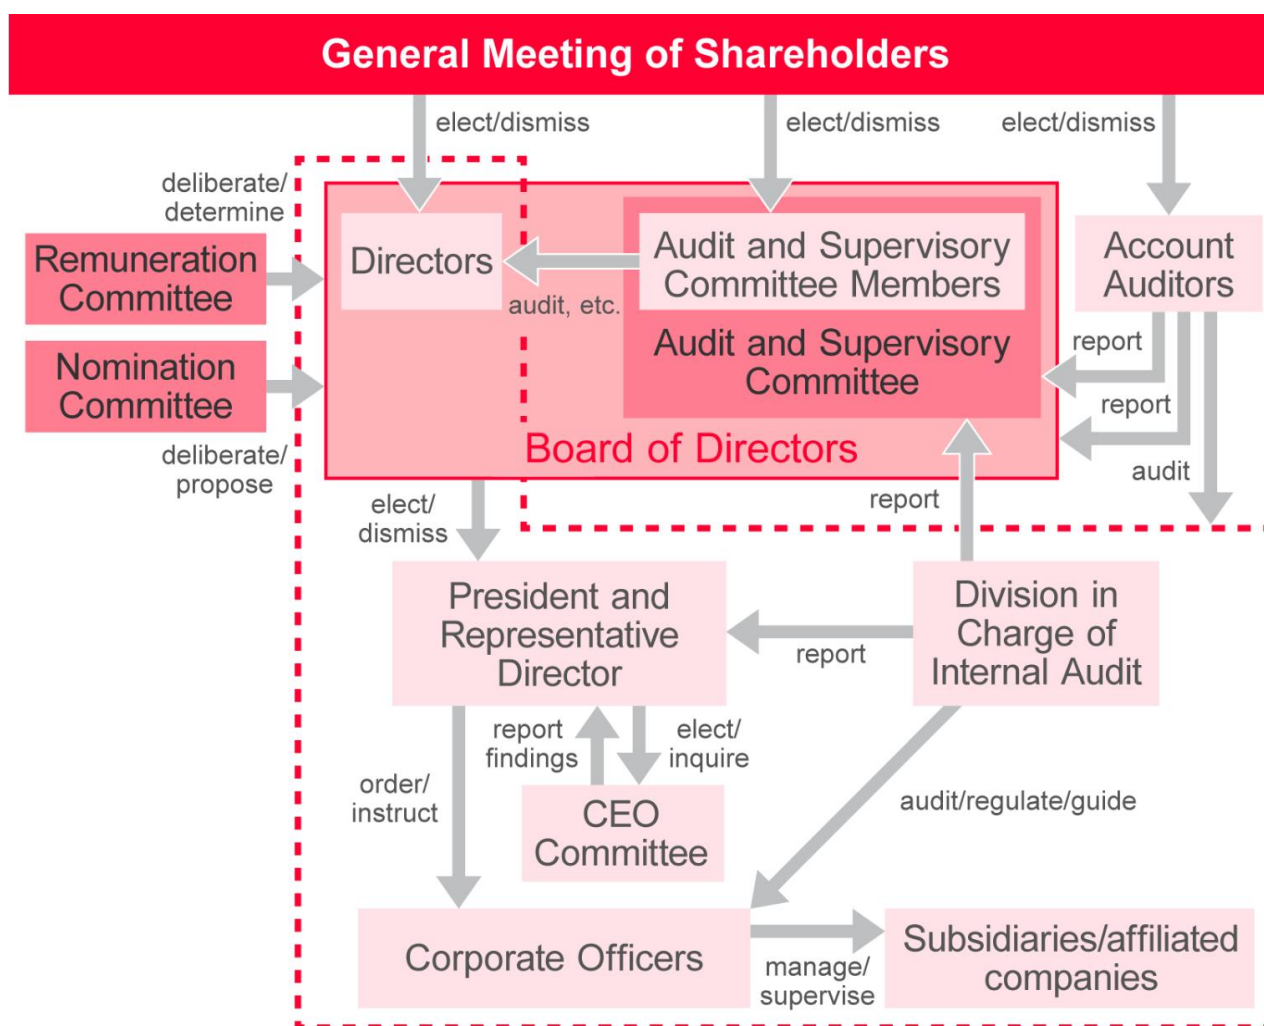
General Meeting of Shareholders

elect/dismiss

elect/dismiss

elect/dismiss

deliberate/ determine

Remuneration Committee

Nomination Committee

deliberate/ propose

Directors

audit, etc.

Audit and Supervisory Committee Members

Audit and Supervisory Committee

Board of Directors

Account Auditors

report

report

audit

elect/ dismiss

report

President and Representative Director

report

Division in Charge of Internal Audit

report findings

elect/ inquire

order/ instruct

CEO Committee

audit/regulate/guide

Corporate Officers

manage/ supervise

Subsidiaries/affiliated companies